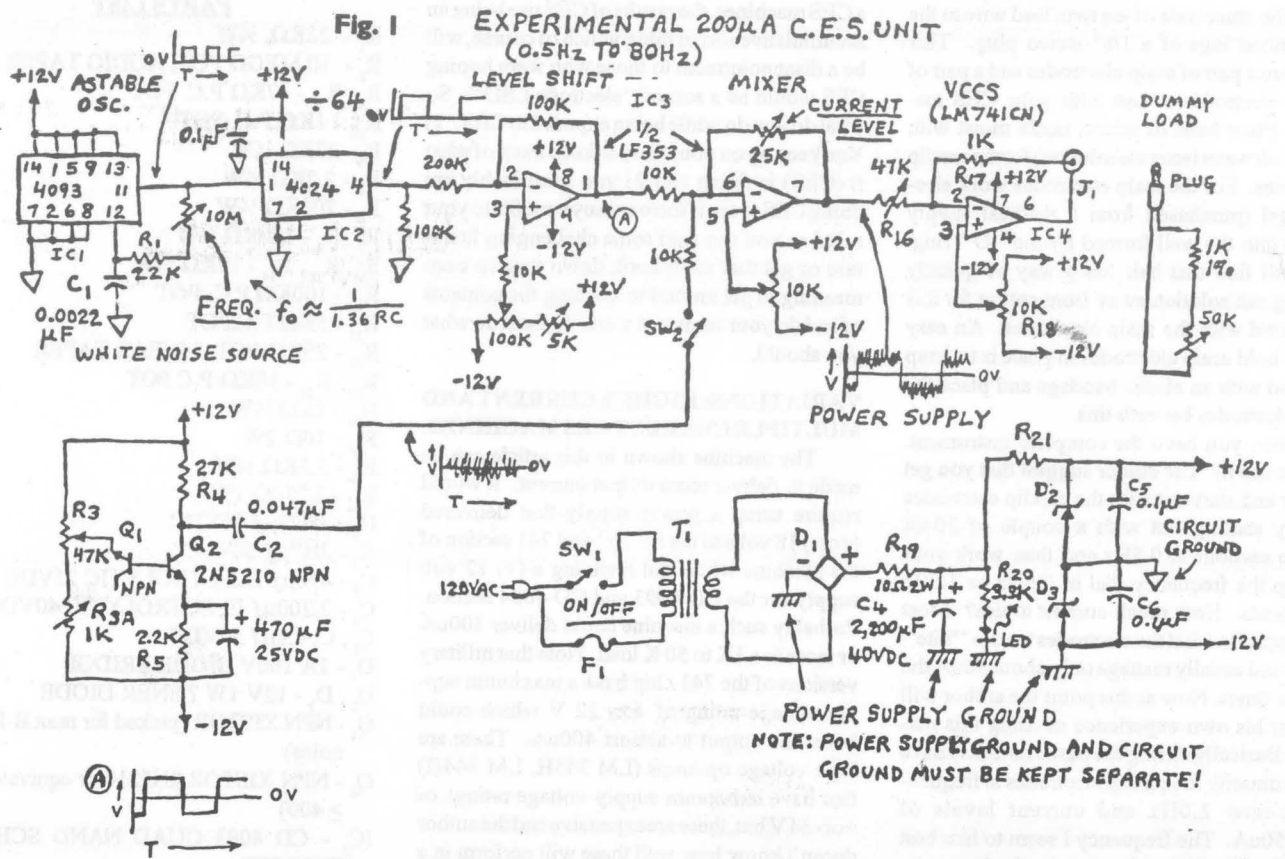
Fig. 1 EXPERIMENTAL 200μA C.E.S. UNIT (0.5Hz TO 80Hz)

+12V ASTABLE OSC. 0V T → +12V ÷64 T → LEVEL SHIFT 100K IC3 ½ LF353 MIXER CURRENT LEVEL VCCS (LM741CN) DUMMY LOAD

14 1 5 9 13 4093 11 7 2 6 8 12 IC1 0.1μF 10M R1 22K C1 0.0022 μF FREQ. $f_0 \approx \frac{1}{1.36RC}$ WHITE NOISE SOURCE

14 1 4024 4 7 2 IC2 100K 200K +12V 2 3 8 4 Ⓐ 10K 10K 100K 5K +12V -12V 25K 6 5 7 10K 47K R16 +12V -12V 4 SW2 1K R17 +12V 2 3 7 6 4 IC4 -12V 10K R18 -12V J1 PLUG 1K 1% 50K 0V POWER SUPPLY

+12V 27K R4 R3 47K Q1 NPN Q2 2N5210 NPN 0.047μF C2 R3A 1K 2.2K R5 470μF 25VDC -12V

1 V 0V T →

R21 +12V D2 C5 0.1μF CIRCUIT GROUND

SW1 120VAC ON/OFF F1 T1 D1 + R19 10Ω 2W C4 2,200μF 40VDC R20 3.3K D3 LED C6 0.1μF -12V

POWER SUPPLY GROUND

NOTE: POWER SUPPLY GROUND AND CIRCUIT GROUND MUST BE KEPT SEPARATE!

Ⓐ 1 V 0V T →